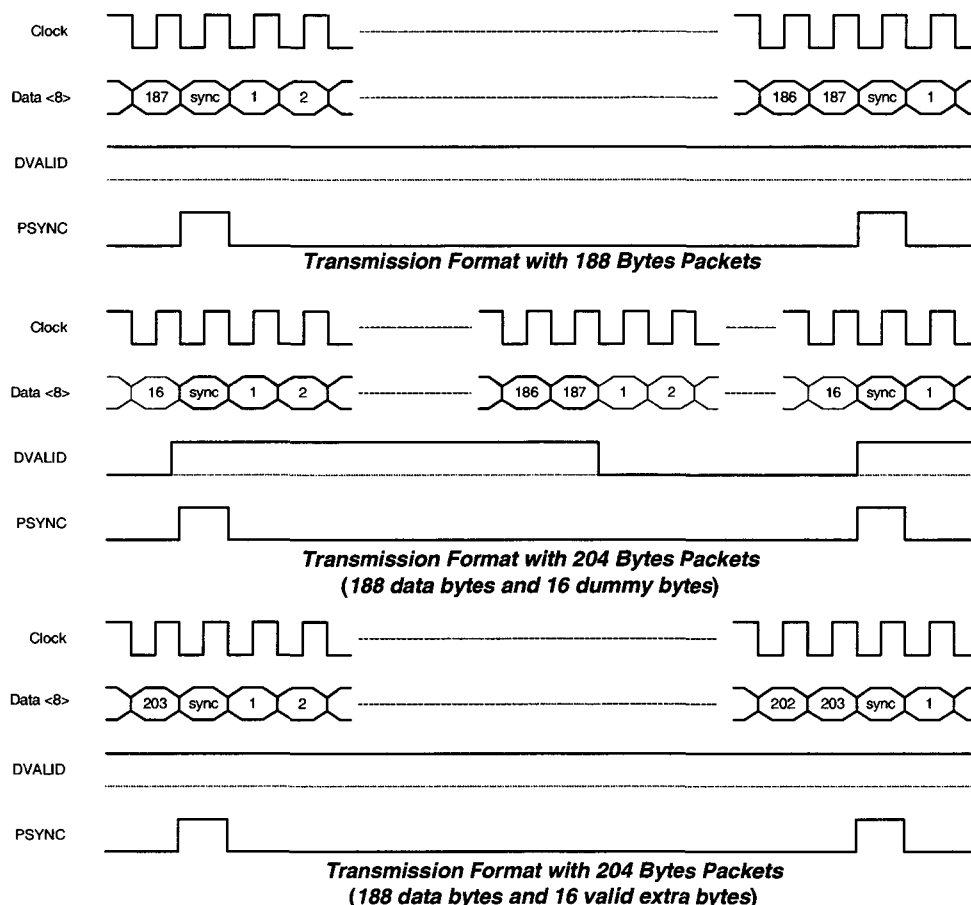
Clock

Data <8>

187 sync 1 2

186 187 sync 1

DVALID

PSYNC

Transmission Format with 188 Bytes Packets

Clock

Data <8>

16 sync 1 2

186 187 1 2

16 sync 1

DVALID

PSYNC

Transmission Format with 204 Bytes Packets
(188 data bytes and 16 dummy bytes)

Clock

Data <8>

203 sync 1 2

202 203 sync 1

DVALID

PSYNC

Transmission Format with 204 Bytes Packets
(188 data bytes and 16 valid extra bytes)